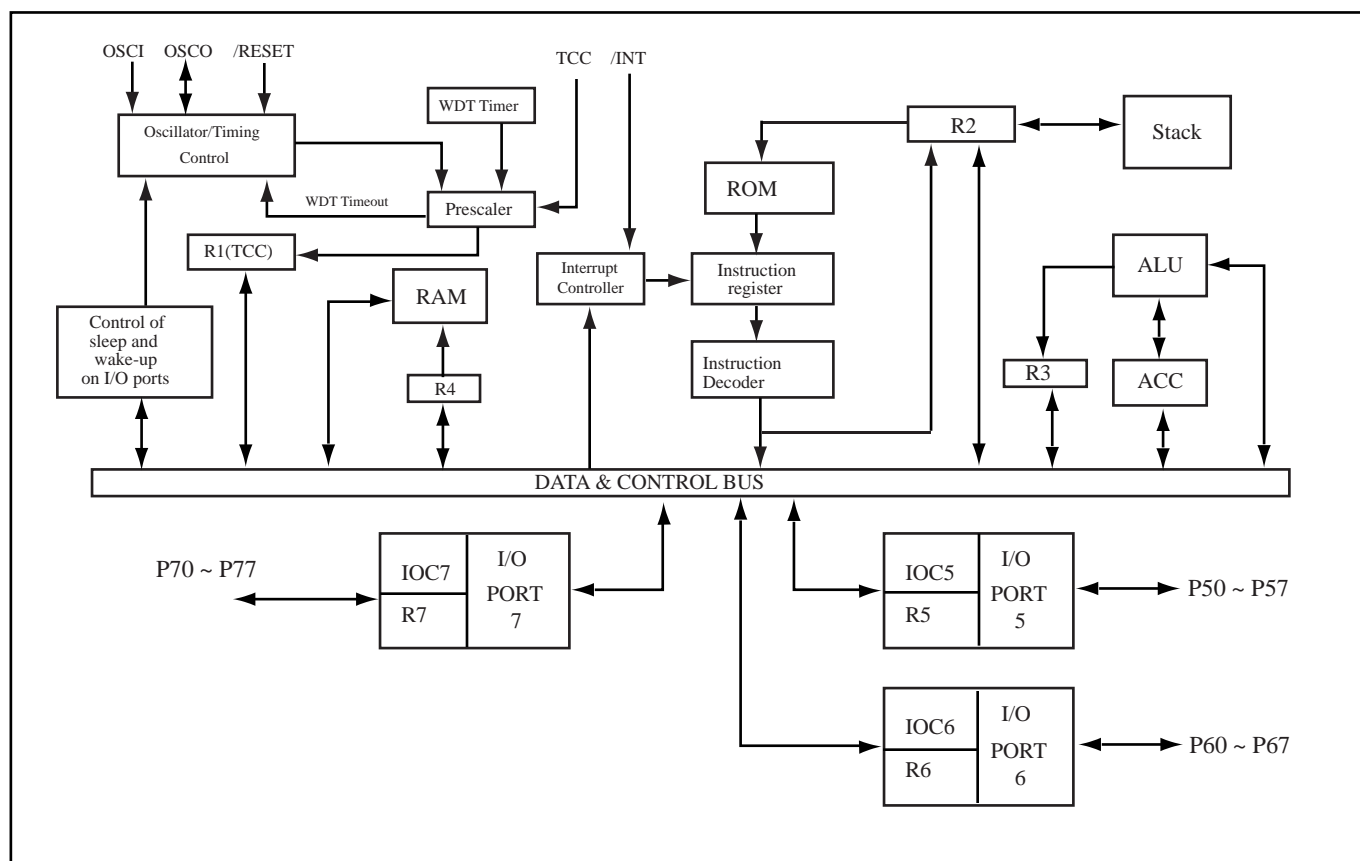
OSCI OSCO /RESET

TCC /INT

WDT Timer

Oscillator/Timing Control

R2

Stack

ROM

WDT Timeout

Prescaler

R1(TCC)

Interrupt Controller

Instruction register

ALU

RAM

Control of sleep and wake-up on I/O ports

Instruction Decoder

R4

R3

ACC

DATA & CONTROL BUS

P70 ~ P77

IOC7

R7

I/O PORT 7

IOC5

R5

I/O PORT 5

P50 ~ P57

IOC6

R6

I/O PORT 6

P60 ~ P67